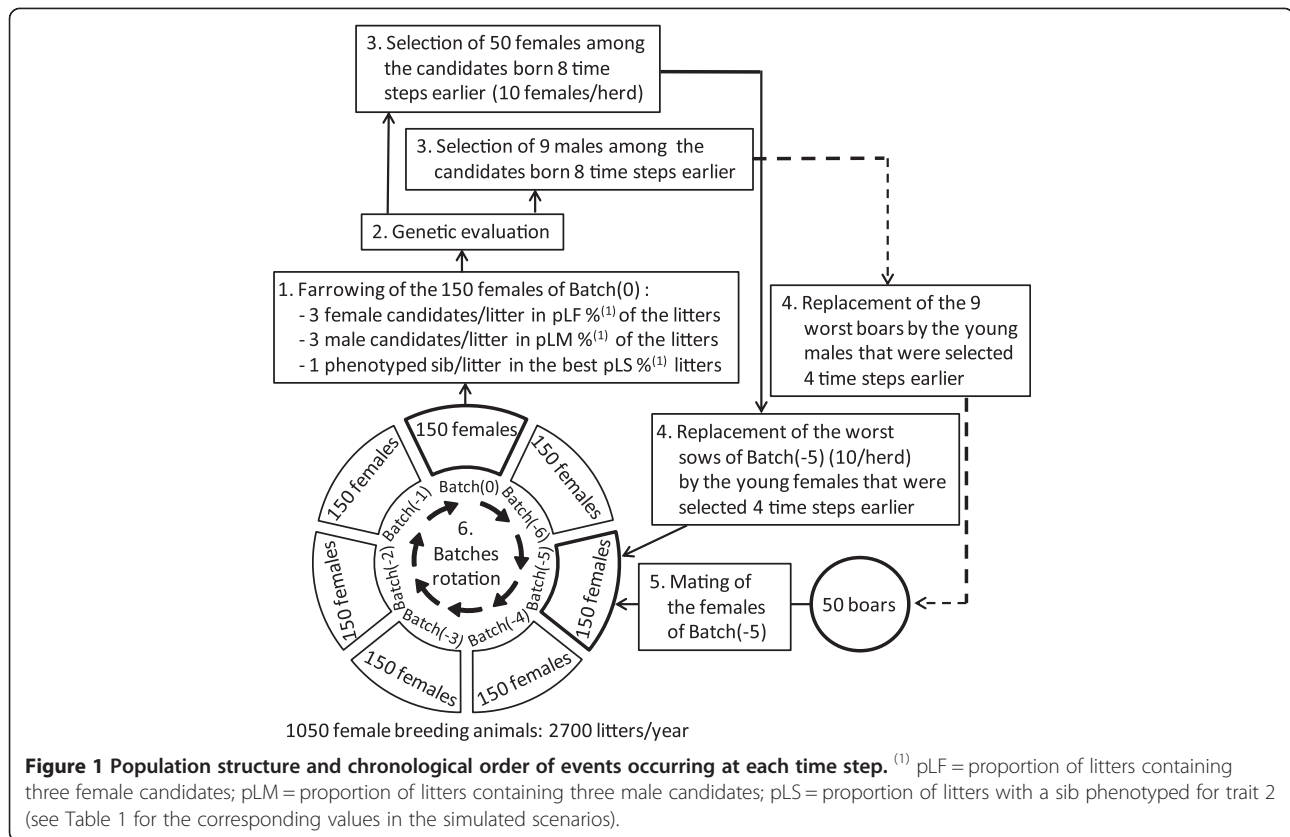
3. Selection of 50 females among the candidates born 8 time steps earlier (10 females/herd)

3. Selection of 9 males among the candidates born 8 time steps earlier

2. Genetic evaluation

1. Farrowing of the 150 females of Batch(0) :
- 3 female candidates/litter in pLF %$^{(1)}$ of the litters
- 3 male candidates/litter in pLM %$^{(1)}$ of the litters
- 1 phenotyped sib/litter in the best pLS %$^{(1)}$ litters

4. Replacement of the 9 worst boars by the young males that were selected 4 time steps earlier

4. Replacement of the worst sows of Batch(-5) (10/herd) by the young females that were selected 4 time steps earlier

150 females

150 females

150 females

150 females

150 females

150 females

150 females

Batch(0)

Batch(-6)

Batch(-5)

Batch(-4)

Batch(-3)

Batch(-2)

Batch(-1)

6. Batches rotation

5. Mating of the females of Batch(-5)

50 boars

1050 female breeding animals: 2700 litters/year

**Figure 1 Population structure and chronological order of events occurring at each time step.** $^{(1)}$ pLF = proportion of litters containing three female candidates; pLM = proportion of litters containing three male candidates; pLS = proportion of litters with a sib phenotyped for trait 2 (see Table 1 for the corresponding values in the simulated scenarios).